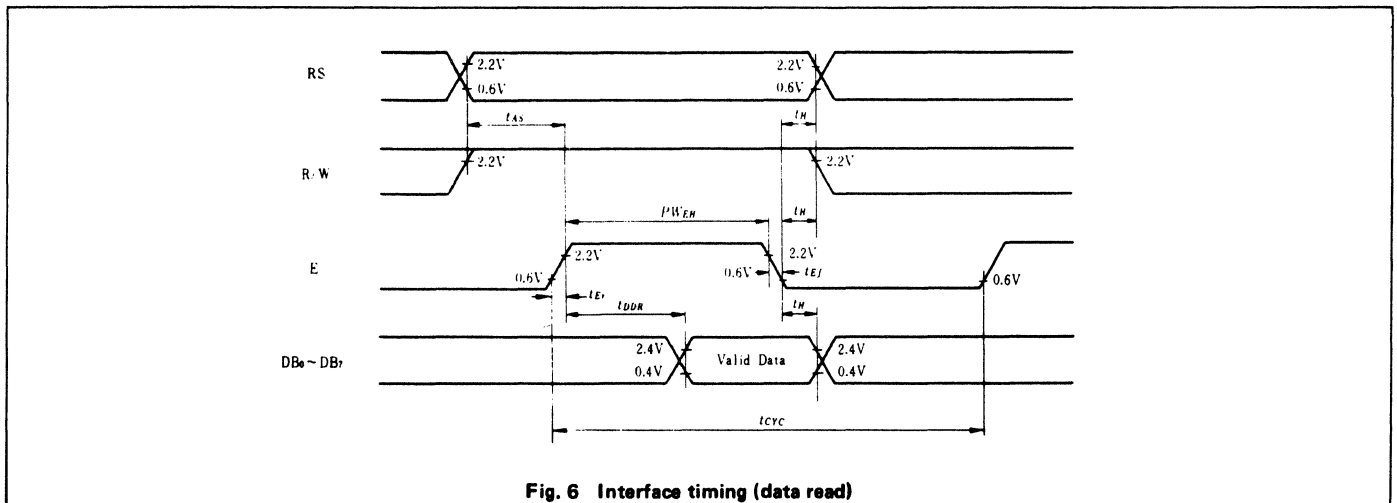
RS

2.2V
0.6V

2.2V
0.6V

$t_{AS}$

$t_H$

R/W

2.2V

2.2V

$PW_{EH}$

$t_H$

E

2.2V

2.2V

0.6V

0.6V

$t_{Ef}$

0.6V

$t_{Er}$

$t_{DDR}$

$t_H$

DB0 ~ DB7

2.4V
0.4V

Valid Data

2.4V
0.4V

$t_{CYC}$

Fig. 6 Interface timing (data read)